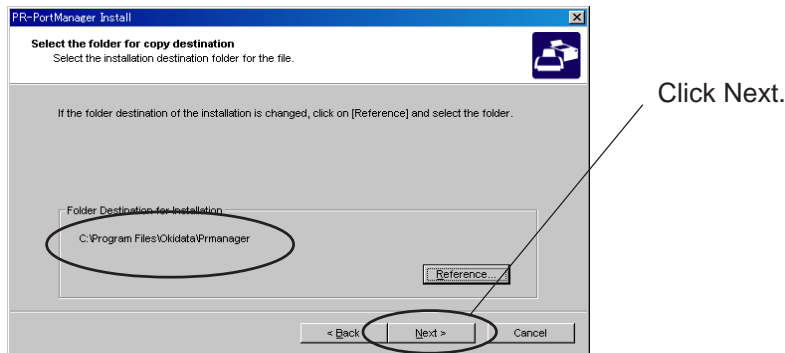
PR-PortManager Install

Select the folder for copy destination
Select the installation destination folder for the file.

If the folder destination of the installation is changed, click on [Reference] and select the folder.

Folder Destination for Installation
C:\Program Files\Okidata\Prmanager

Reference...

< Back
Next >
Cancel

Click Next.